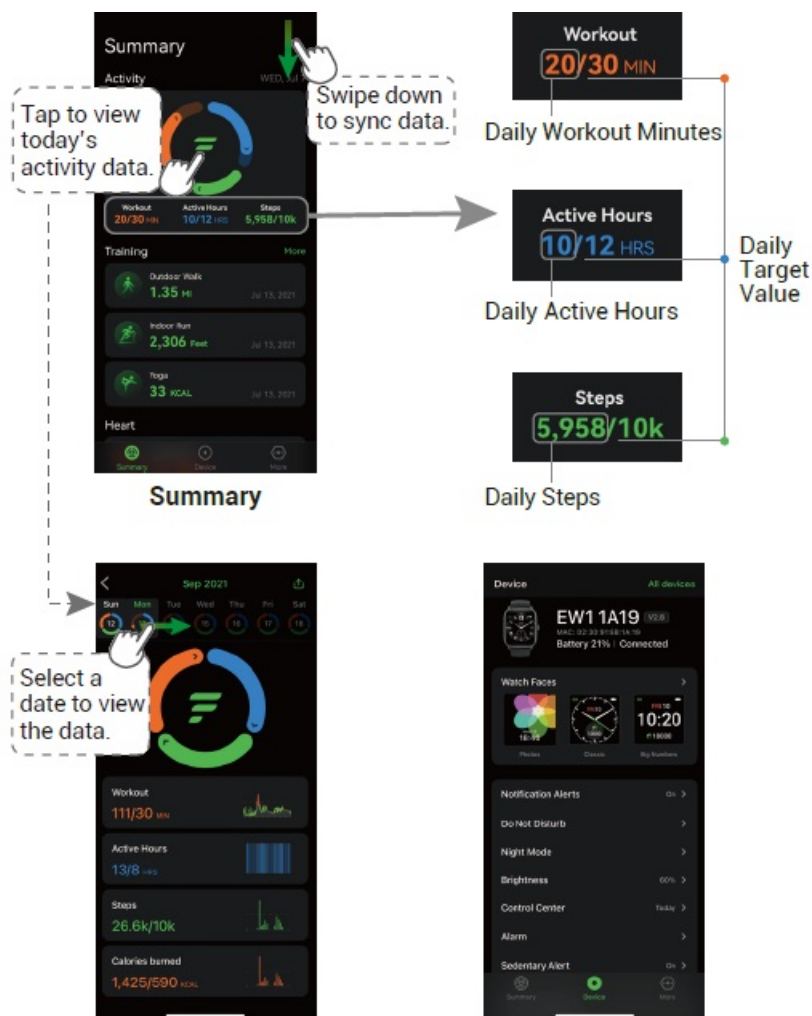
Summary

Activity

WED, Jul

Tap to view today's activity data.

Swipe down to sync data.

Workout 20/30 MIN

Active Hours 10/12 HRS

Steps 5,958/10k

Training

More

Outdoor Walk 1.35 MI Jul 13, 2021

Indoor Run 2,306 Feet Jul 13, 2021

Yoga 33 KCAL Jul 13, 2021

Heart

Summary Device More

Summary

Workout
20/30 MIN
Daily Workout Minutes

Active Hours
10/12 HRS
Daily Active Hours

Steps
5,958/10k
Daily Steps

Daily Target Value

Sep 2021

Sun Mon Tue Wed Thu Fri Sat

12 13 15 16 17 18

Select a date to view the data.

Workout
111/30 MIN

Active Hours
13/8 HRS

Steps
26.6k/10k

Calories burned
1,425/590 KCAL

Device

All devices

EW1 1A19 V2.0

MAC: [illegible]

Battery 21% | Connected

Watch Faces

10:20

Photos Classic Big Numbers

Notification Alerts On

Do Not Disturb

Night Mode

Brightness 60%

Control Center Today

Alarm

Sedentary Alert On

Summary Device More